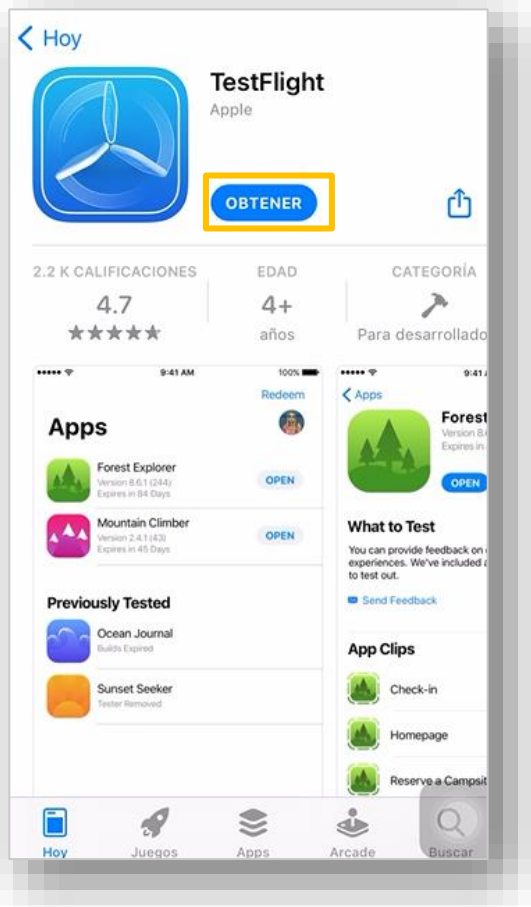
< Hoy

TestFlight
Apple

OBTENER

2.2 K CALIFICACIONES
4.7
★★★★★

EDAD
4+
años

CATEGORÍA
Para desarrollado

9:41 AM
100%
Redeem

Apps

Forest Explorer
Version 8.6.1 (244)
Expires in 84 Days
OPEN

Mountain Climber
Version 2.4.1 (43)
Expires in 45 Days
OPEN

Previously Tested

Ocean Journal
Builds Expired

Sunset Seeker
Tester Removed

9:41
< Apps

Forest
Version 8.6
Expires in
OPEN

What to Test
You can provide feedback on experiences. We've included to test out.

Send Feedback

App Clips

Check-in

Homepage

Reserve a Campsit

Hoy
Juegos
Apps
Arcade
Buscar